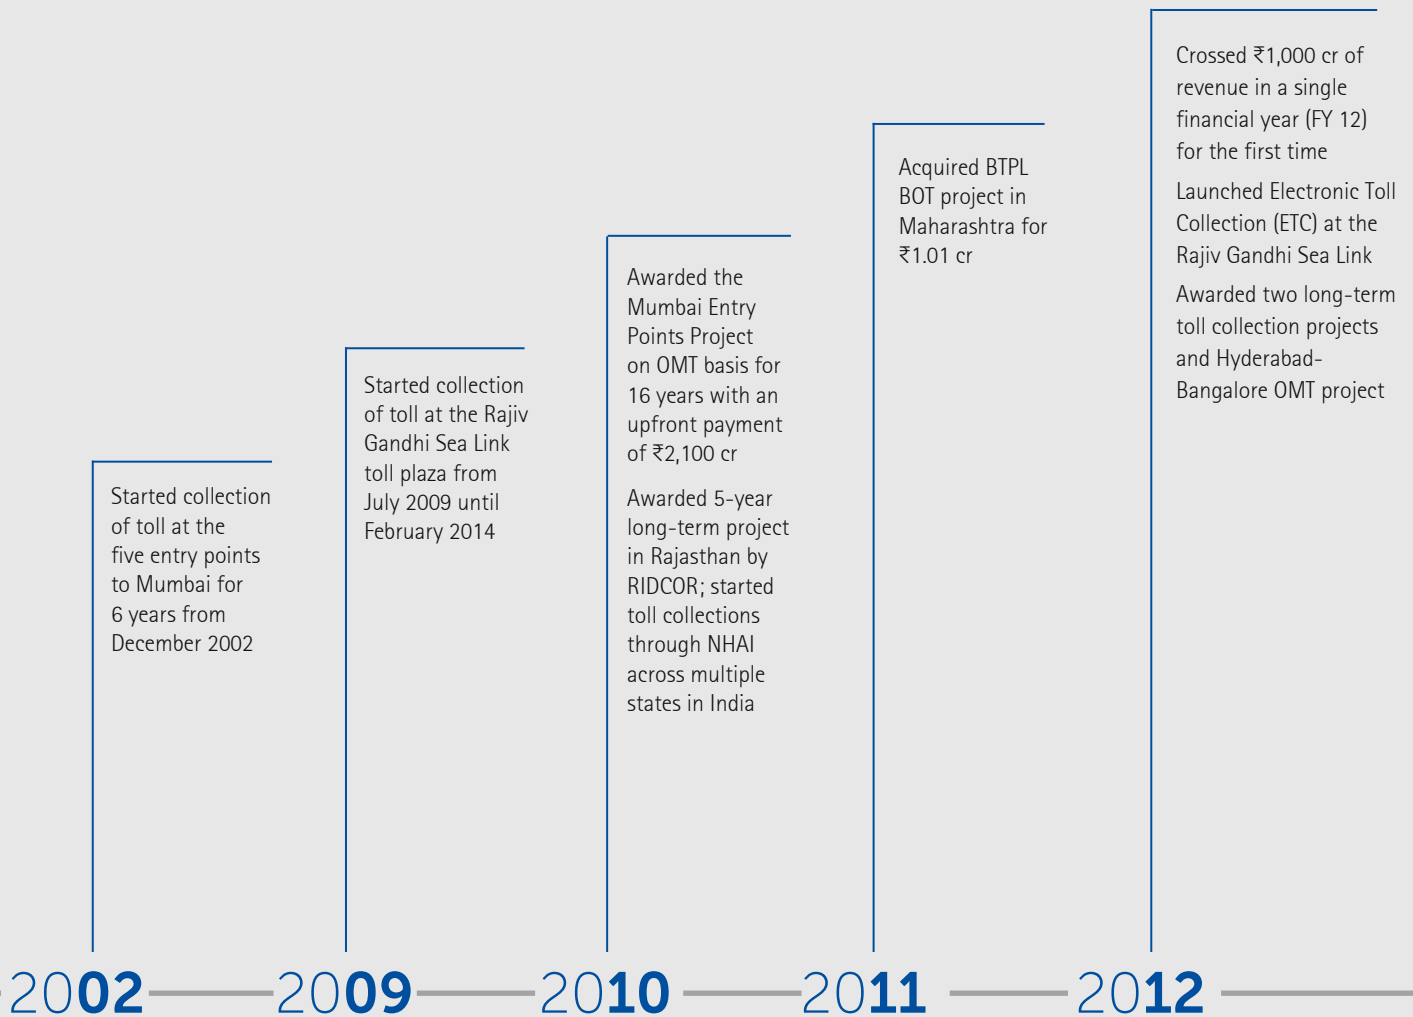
Started collection of toll at the five entry points to Mumbai for 6 years from December 2002

Started collection of toll at the Rajiv Gandhi Sea Link toll plaza from July 2009 until February 2014

Awarded the Mumbai Entry Points Project on OMT basis for 16 years with an upfront payment of ₹2,100 cr

Awarded 5-year long-term project in Rajasthan by RIDCOR; started toll collections through NHAI across multiple states in India

Acquired BTPL BOT project in Maharashtra for ₹1.01 cr

Crossed ₹1,000 cr of revenue in a single financial year (FY 12) for the first time

Launched Electronic Toll Collection (ETC) at the Rajiv Gandhi Sea Link

Awarded two long-term toll collection projects and Hyderabad-Bangalore OMT project

2002 2009 2010 2011 2012